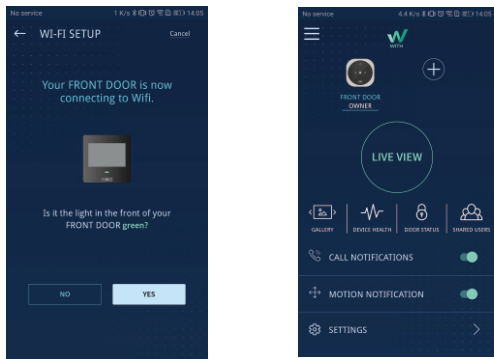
No service 1 K/s 14:05

WI-FI SETUP Cancel

Your FRONT DOOR is now connecting to Wifi.

Is it the light in the front of your FRONT DOOR green?

NO

YES

No service 4.4 K/s 14:05

WITH

FRONT DOOR
OWNER

LIVE VIEW

GALLERY

DEVICE HEALTH

DOOR STATUS

SHARED USERS

CALL NOTIFICATIONS

MOTION NOTIFICATION

SETTINGS